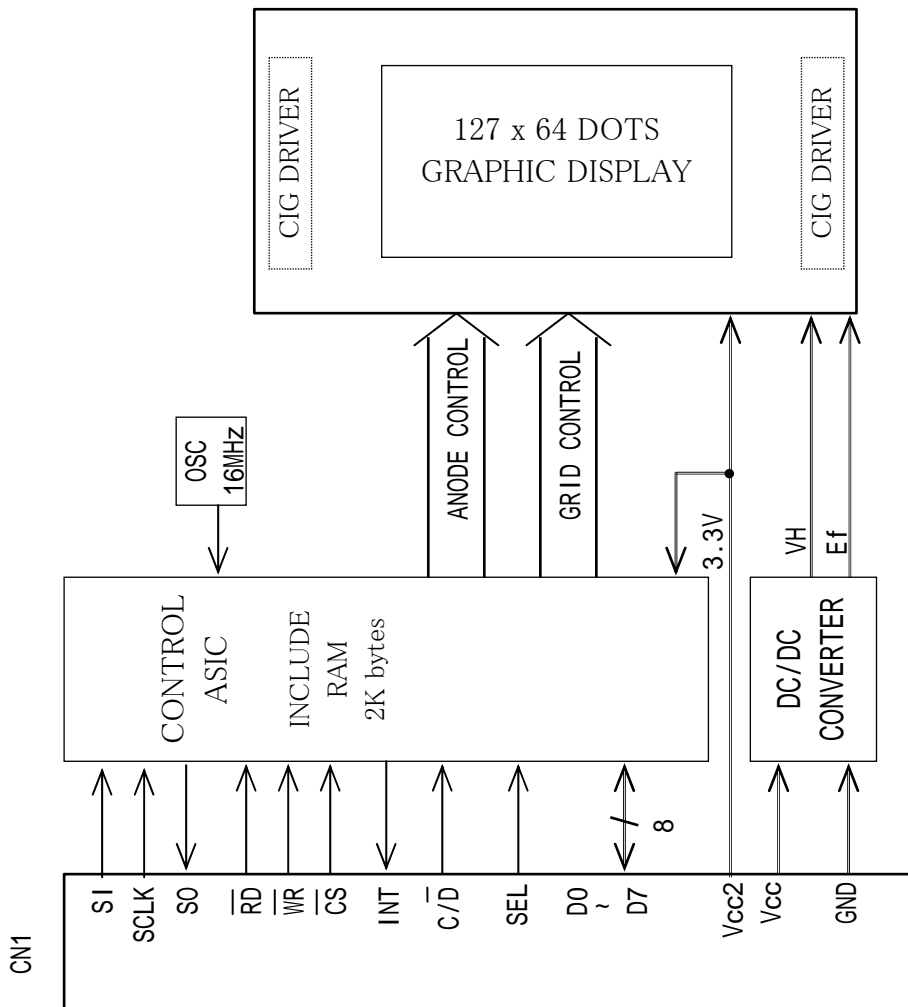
CIG DRIVER

127 x 64 DOTS
GRAPHIC DISPLAY

CIG DRIVER

ANODE CONTROL

GRID CONTROL

OSC
16MHz

3.3V

VH

Ef

CONTROL
ASIC

INCLUDE
RAM
2K bytes

DC/DC
CONVERTER

8

CN1

SI

SCLK

SO

$\overline{RD}$

$\overline{WR}$

$\overline{CS}$

INT

C/$\overline{D}$

SEL

D0
~
D7

Vcc2

Vcc

GND